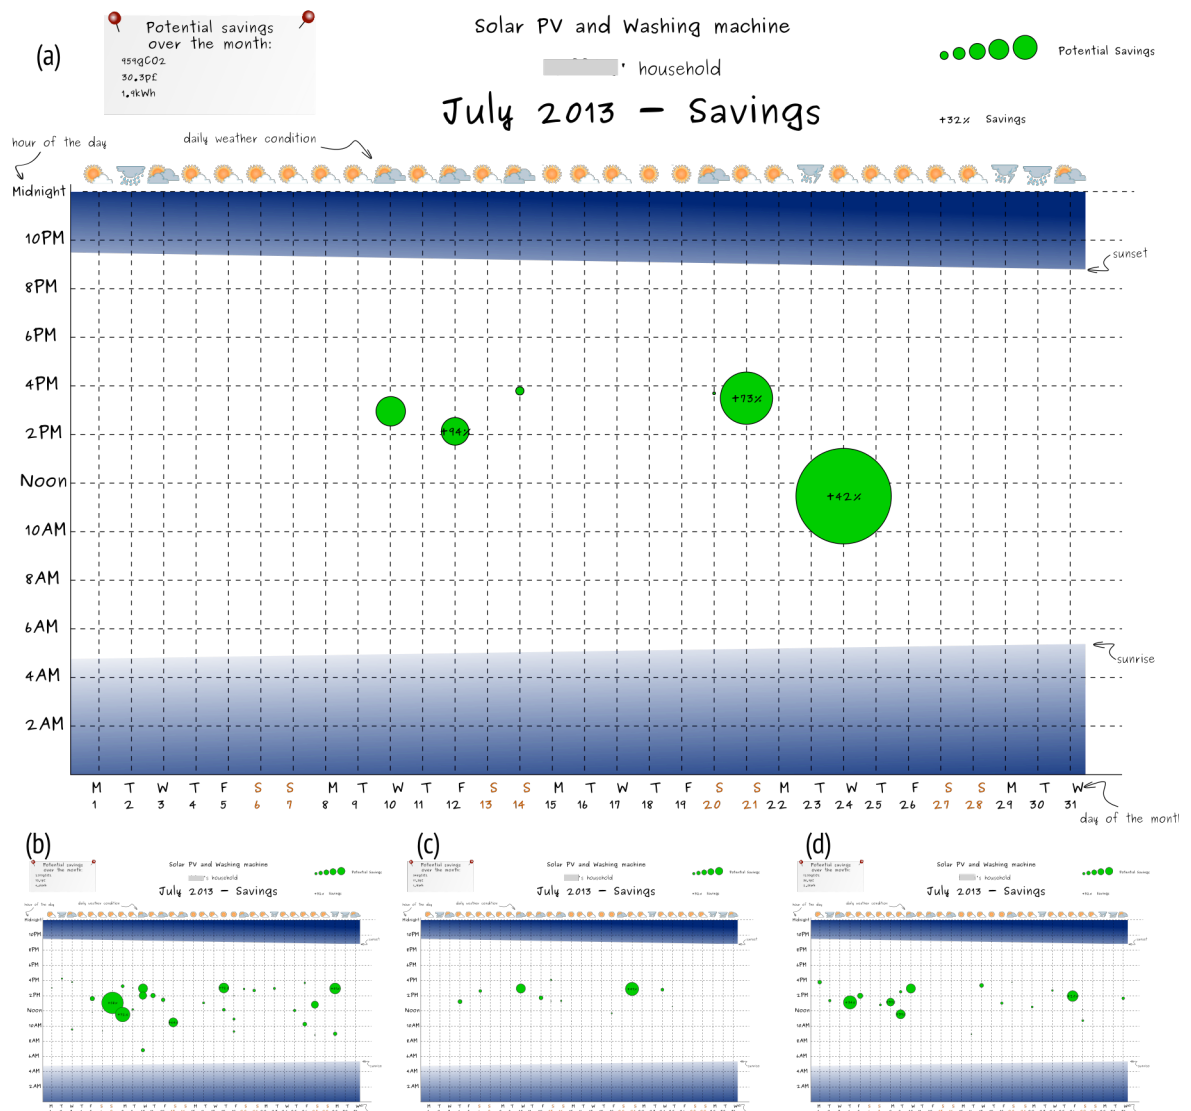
(a)

Potential savings over the month:
959gCO2
30.3p£
1.9kWh

Solar PV and Washing machine
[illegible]' household
July 2013 – Savings

Potential Savings
+32% Savings

hour of the day
daily weather condition

Midnight
10PM
8PM
6PM
4PM
2PM
Noon
10AM
8AM
6AM
4AM
2AM

sunset
sunrise

+94%
+73%
+42%

| M | T | W | T | F | S | S | M | T | W | T | F | S | S | M | T | W | T | F | S | S | M | T | W | T | F | S | S | M | T | W |
|---|---|---|---|---|---|---|---|---|---|---|---|---|---|---|---|---|---|---|---|---|---|---|---|---|---|---|---|---|---|---|
| 1 | 2 | 3 | 4 | 5 | 6 | 7 | 8 | 9 | 10 | 11 | 12 | 13 | 14 | 15 | 16 | 17 | 18 | 19 | 20 | 21 | 22 | 23 | 24 | 25 | 26 | 27 | 28 | 29 | 30 | 31 |

day of the mont

(b)
Potential savings over the month:
Solar PV and Washing machine
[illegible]'s household
July 2013 – Savings
Potential Savings

(c)
Potential savings over the month:
Solar PV and Washing machine
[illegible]'s household
July 2013 – Savings
Potential Savings

(d)
Potential savings over the month:
Solar PV and Washing machine
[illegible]'s household
July 2013 – Savings
Potential Savings